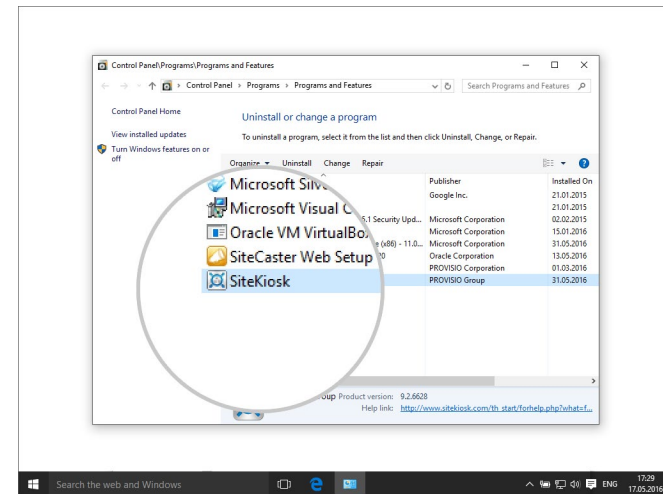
Control Panel\Programs\Programs and Features

Control Panel > Programs > Programs and Features

Search Programs and Features

Control Panel Home

View installed updates

Turn Windows features on or off

Uninstall or change a program

To uninstall a program, select it from the list and then click Uninstall, Change, or Repair.

Organize ▾ Uninstall Change Repair

Microsoft Silv

Microsoft Visual C

Oracle VM VirtualBo

SiteCaster Web Setup

SiteKiosk

| | Publisher | Installed On |
|---|---|---|
| | Google Inc. | 21.01.2015 |
| | | 21.01.2015 |
| 5.1 Security Upd... | Microsoft Corporation | 02.02.2015 |
| | Microsoft Corporation | 15.01.2016 |
| e (x86) - 11.0... | Microsoft Corporation | 31.05.2016 |
| 0 | Oracle Corporation | 13.05.2016 |
| | PROVISIO Corporation | 01.03.2016 |
| | PROVISIO Group | 31.05.2016 |

oup Product version: 9.2.6628
Help link: http://www.sitekiosk.com/th_start/forhelp.php?what=f...

Search the web and Windows

ENG 17:29 17.05.2016